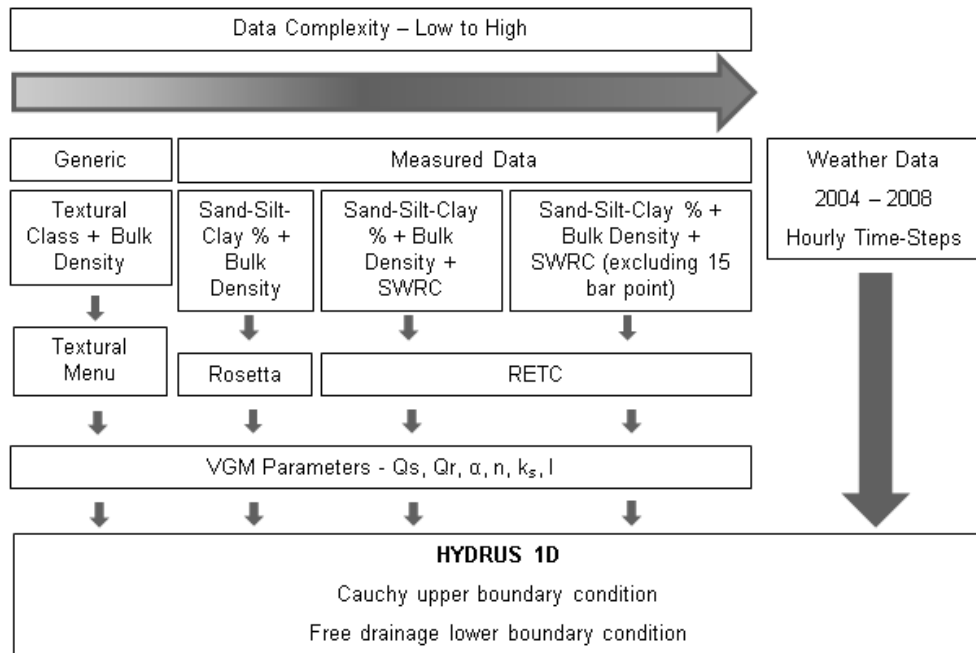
Data Complexity – Low to High

Generic

Measured Data

Weather Data

2004 – 2008

Hourly Time-Steps

Textural Class + Bulk Density

Sand-Silt-Clay % + Bulk Density

Sand-Silt-Clay % + Bulk Density + SWRC

Sand-Silt-Clay % + Bulk Density + SWRC (excluding 15 bar point)

Textural Menu

Rosetta

RETC

VGM Parameters - Qs, Qr, $\alpha$, n, $k_s$, l

HYDRUS 1D

Cauchy upper boundary condition

Free drainage lower boundary condition